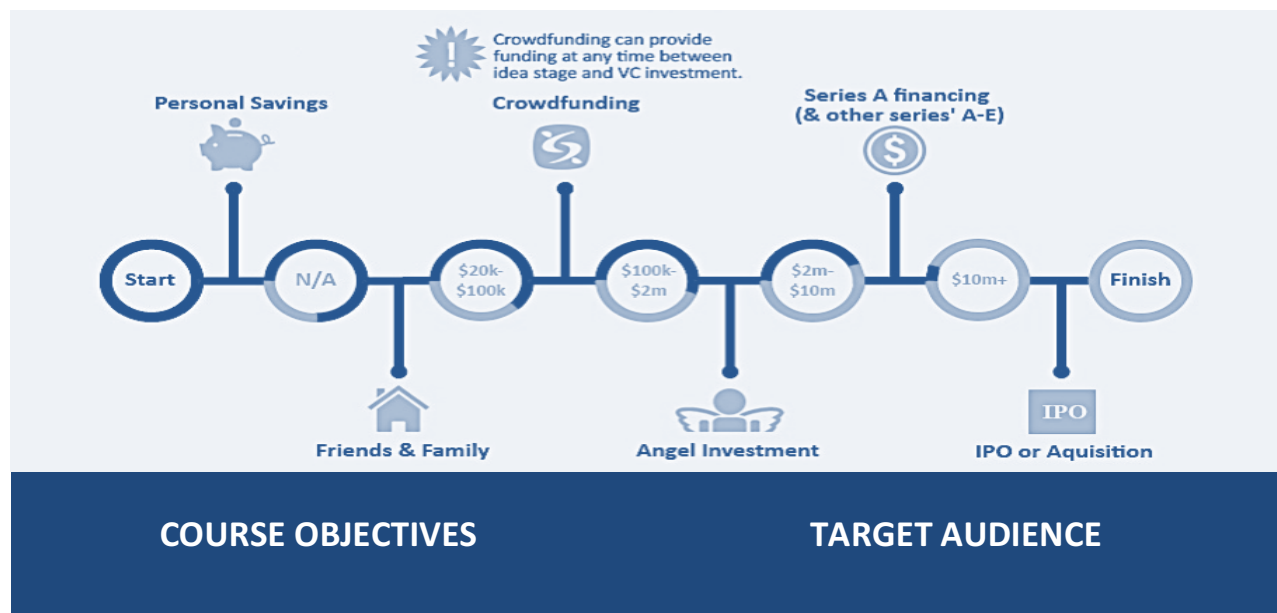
Crowdfunding can provide funding at any time between idea stage and VC investment.

Personal Savings

Crowdfunding

Series A financing (& other series' A-E)

Start

N/A

$20k- $100k

$100k- $2m

$2m- $10m

$10m+

Finish

Friends & Family

Angel Investment

IPO

IPO or Aquisition

COURSE OBJECTIVES

TARGET AUDIENCE